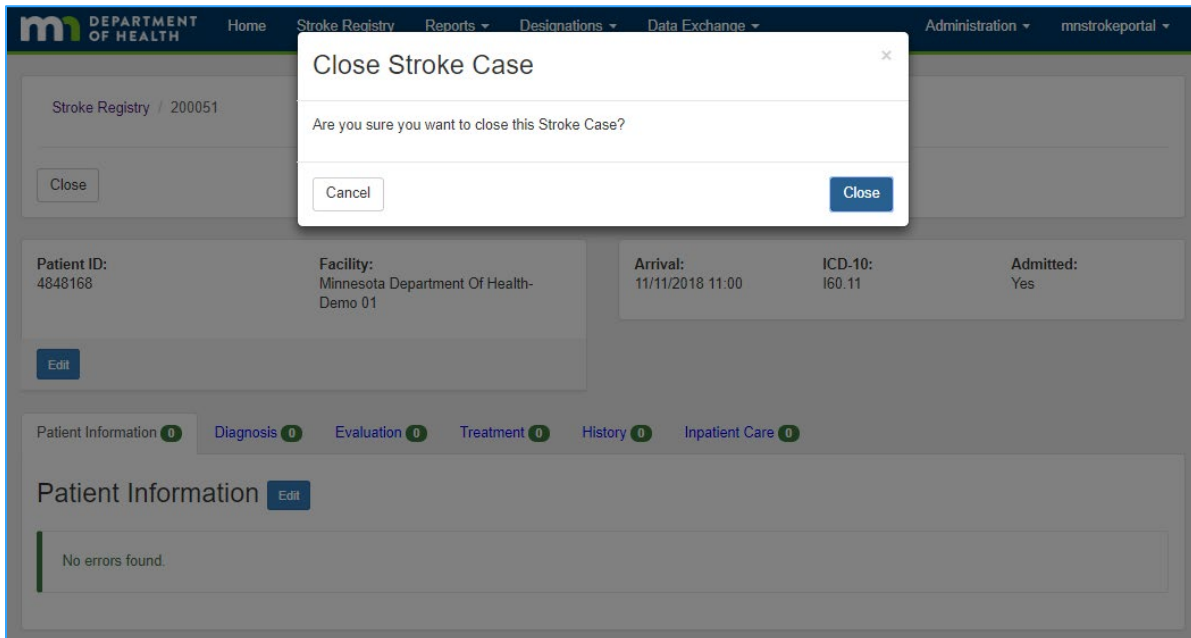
DEPARTMENT OF HEALTH Home Stroke Registry Reports ▾ Designations ▾ Data Exchange ▾ Administration ▾ mnstrokeportal ▾

Close Stroke Case

×

Are you sure you want to close this Stroke Case?

Cancel

Close

Stroke Registry / 200051

Close

Patient ID:
4848168

Facility:
Minnesota Department Of Health-Demo 01

Edit

Arrival:
11/11/2018 11:00

ICD-10:
I60.11

Admitted:
Yes

Patient Information 0 Diagnosis 0 Evaluation 0 Treatment 0 History 0 Inpatient Care 0

Patient Information Edit

No errors found.